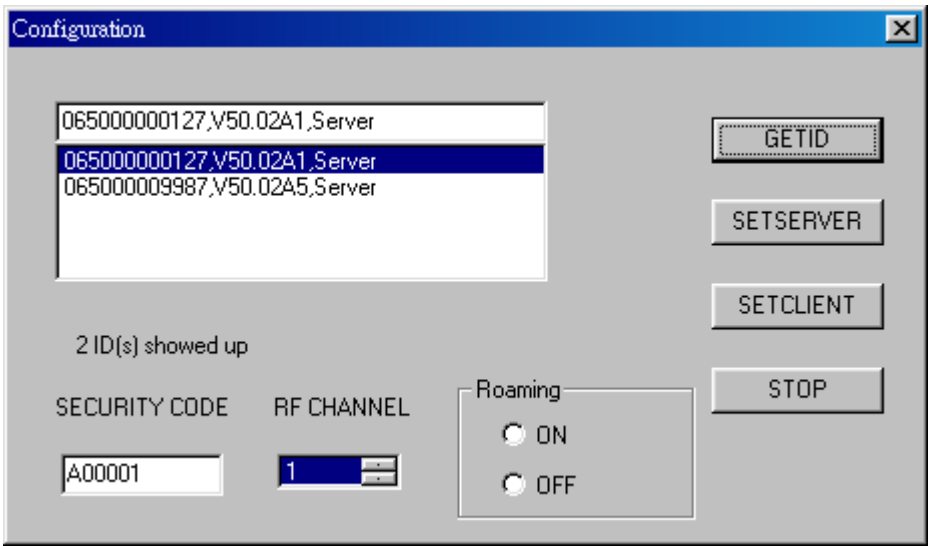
Configuration

065000000127,V50.02A1,Server

065000000127,V50.02A1,Server
065000009987,V50.02A5,Server

GETID

SETSERVER

SETCLIENT

STOP

2 ID(s) showed up

SECURITY CODE

RF CHANNEL

A00001

1

Roaming

ON

OFF